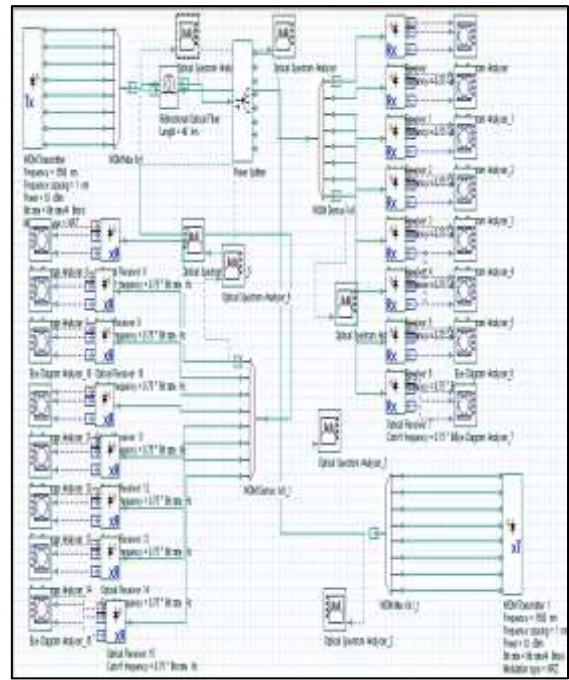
Tx

WDM Transmitter
Frequency = 1550 nm
Frequency spacing = 1 nm
Power = 10 dBm
Bit rate = Bit rate Bit/s
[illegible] type = NRZ

WDM Mux 1x1

Optical Spectrum Analyzer

Bidirectional Optical Fiber
Length = 40 km

Power Splitter

Optical Spectrum Analyzer

WDM Demux 1x1

Rx

Optical Spectrum Analyzer

Optical Spectrum Analyzer_1

Eye Diagram Analyzer_10

Optical Receiver 8

Optical Receiver 9

Optical Receiver 10

Optical Receiver 11

Optical Receiver 12

Optical Receiver 13

Optical Receiver 14

Optical Receiver 15
Cutoff frequency = 0.75 * Bit rate Hz

Eye Diagram Analyzer_15

WDM Demux 1x1_1

Optical Spectrum Analyzer_2

Optical Receiver 7
Cutoff frequency = 0.75 * Bit rate Eye Diagram Analyzer

Eye Diagram Analyzer_7

WDM Mux 1x1_1

Optical Spectrum Analyzer_3

Tx

WDM Transmitter 1
Frequency = 1550 nm
Frequency spacing = 1 nm
Power = 10 dBm
Bit rate = Bit rate Bit/s
Modulation type = NRZ